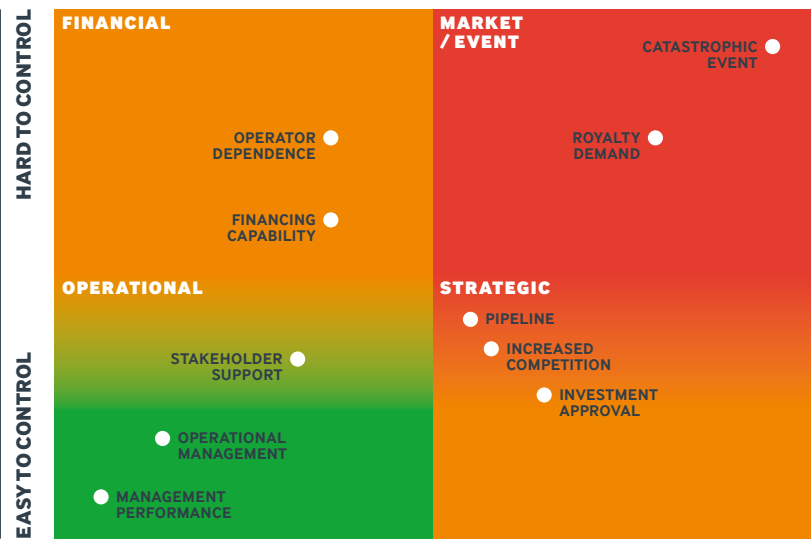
HARD TO CONTROL

EASY TO CONTROL

FINANCIAL

OPERATOR DEPENDENCE

FINANCING CAPABILITY

MARKET / EVENT

CATASTROPHIC EVENT

ROYALTY DEMAND

OPERATIONAL

STAKEHOLDER SUPPORT

OPERATIONAL MANAGEMENT

MANAGEMENT PERFORMANCE

STRATEGIC

PIPELINE

INCREASED COMPETITION

INVESTMENT APPROVAL